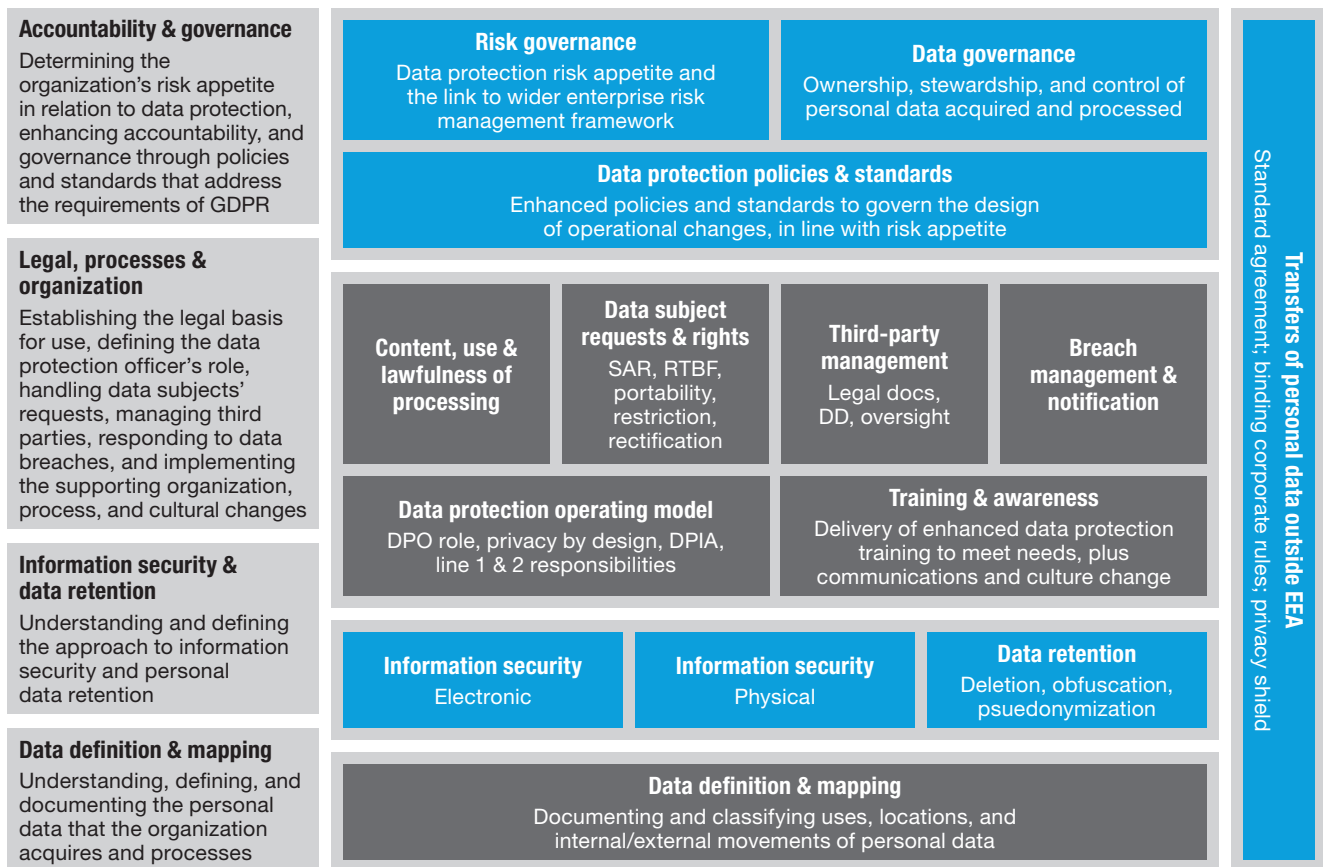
Accountability & governance
Determining the organization's risk appetite in relation to data protection, enhancing accountability, and governance through policies and standards that address the requirements of GDPR

Legal, processes & organization
Establishing the legal basis for use, defining the data protection officer's role, handling data subjects' requests, managing third parties, responding to data breaches, and implementing the supporting organization, process, and cultural changes

Information security & data retention
Understanding and defining the approach to information security and personal data retention

Data definition & mapping
Understanding, defining, and documenting the personal data that the organization acquires and processes

Risk governance
Data protection risk appetite and the link to wider enterprise risk management framework

Data governance
Ownership, stewardship, and control of personal data acquired and processed

Data protection policies & standards
Enhanced policies and standards to govern the design of operational changes, in line with risk appetite

Content, use & lawfulness of processing

Data subject requests & rights
SAR, RTBF, portability, restriction, rectification

Third-party management
Legal docs, DD, oversight

Breach management & notification

Data protection operating model
DPO role, privacy by design, DPIA, line 1 & 2 responsibilities

Training & awareness
Delivery of enhanced data protection training to meet needs, plus communications and culture change

Information security
Electronic

Information security
Physical

Data retention
Deletion, obfuscation, psuedonymization

Data definition & mapping
Documenting and classifying uses, locations, and internal/external movements of personal data

Transfers of personal data outside EEA
Standard agreement; binding corporate rules; privacy shield